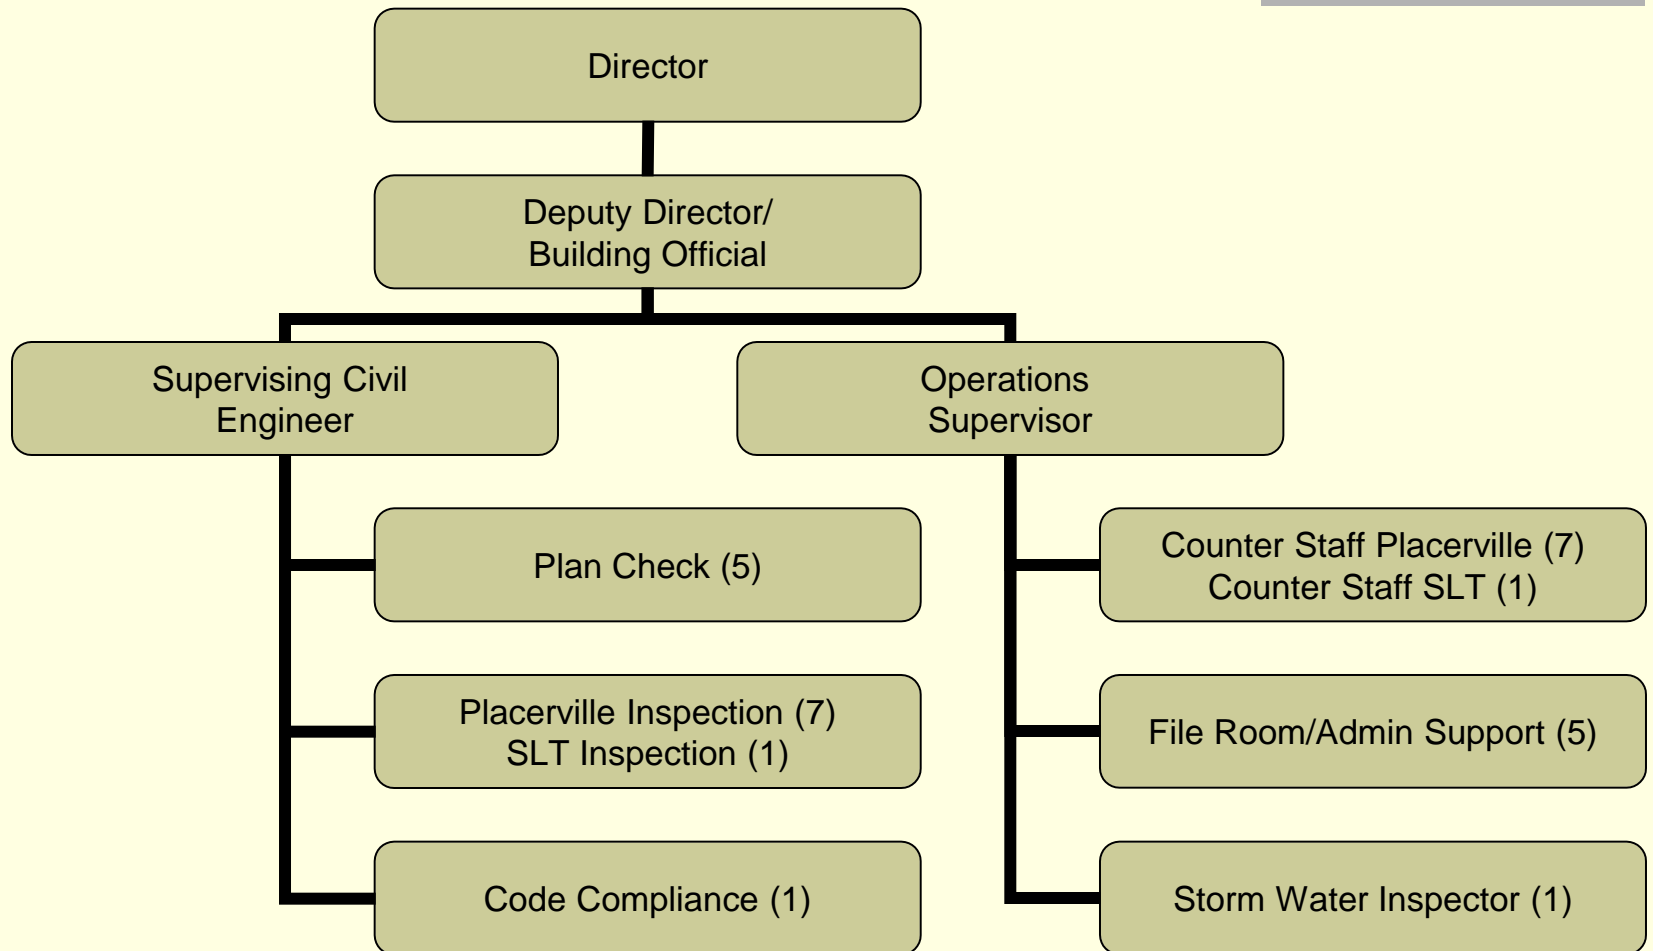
Director

Deputy Director/
Building Official

Supervising Civil
Engineer

Operations
Supervisor

Plan Check (5)

Placerville Inspection (7)
SLT Inspection (1)

Code Compliance (1)

Counter Staff Placerville (7)
Counter Staff SLT (1)

File Room/Admin Support (5)

Storm Water Inspector (1)